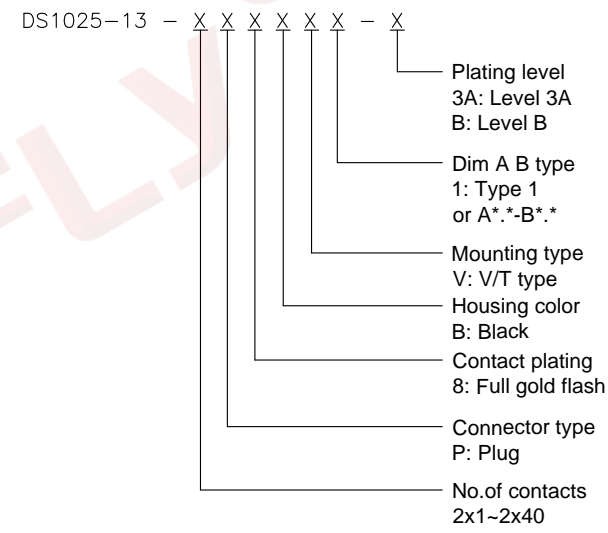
DS1025−13 − X X X X X X − X

Plating level
3A: Level 3A
B: Level B

Dim A B type
1: Type 1
or A*.*-B*.*

Mounting type
V: V/T type

Housing color
B: Black

Contact plating
8: Full gold flash

Connector type
P: Plug

No.of contacts
2x1~2x40